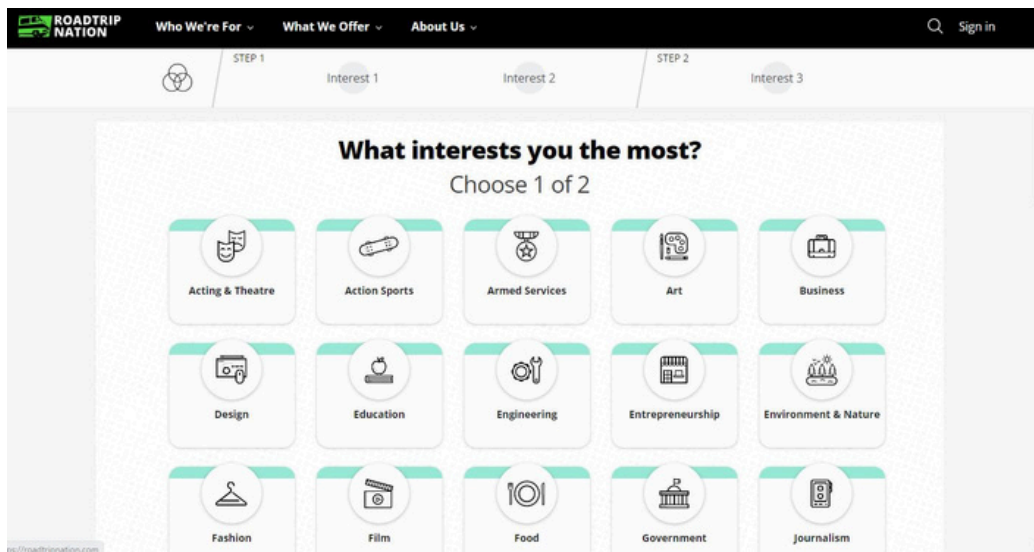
ROADTRIP NATION

Who We're For ⌄ What We Offer ⌄ About Us ⌄

Sign in

STEP 1

Interest 1

Interest 2

STEP 2

Interest 3

What interests you the most?

Choose 1 of 2

Acting & Theatre

Action Sports

Armed Services

Art

Business

Design

Education

Engineering

Entrepreneurship

Environment & Nature

Fashion

Film

Food

Government

Journalism

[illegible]://roadtripnation.com